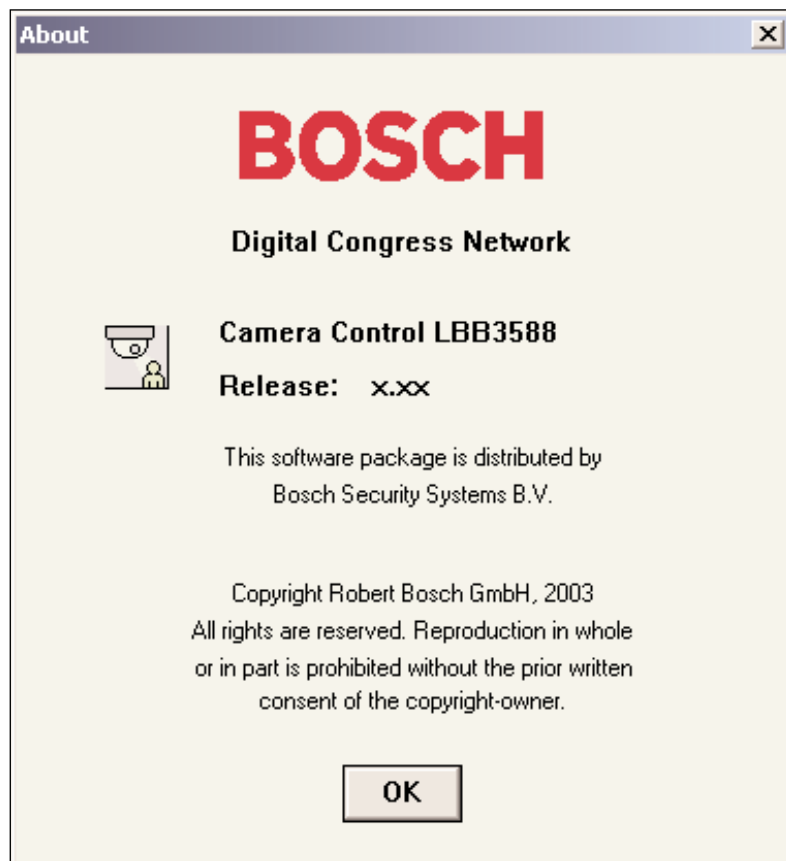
About

BOSCH

Digital Congress Network

Camera Control LBB3588

Release: x.xx

This software package is distributed by Bosch Security Systems B.V.

Copyright Robert Bosch GmbH, 2003
All rights are reserved. Reproduction in whole or in part is prohibited without the prior written consent of the copyright-owner.

OK